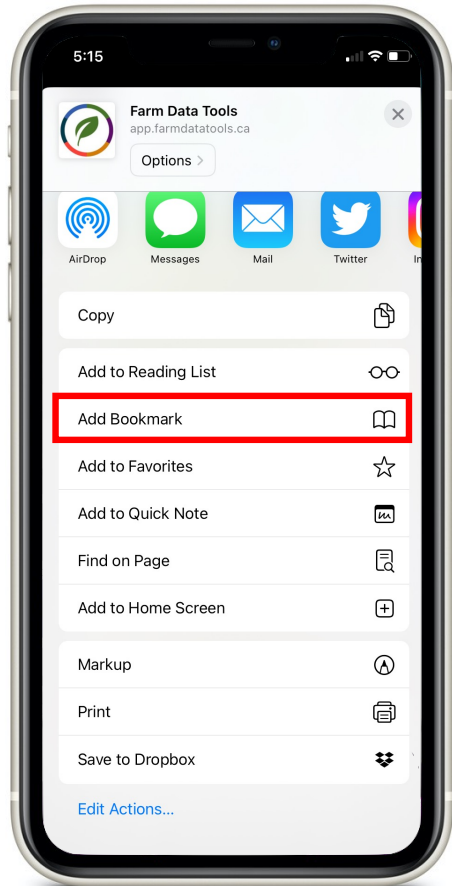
5:15

Farm Data Tools
app.farmdatatools.ca
Options

AirDrop
Messages
Mail
Twitter
In

Copy

Add to Reading List
Add Bookmark
Add to Favorites
Add to Quick Note
Find on Page
Add to Home Screen

Markup
Print
Save to Dropbox

Edit Actions...